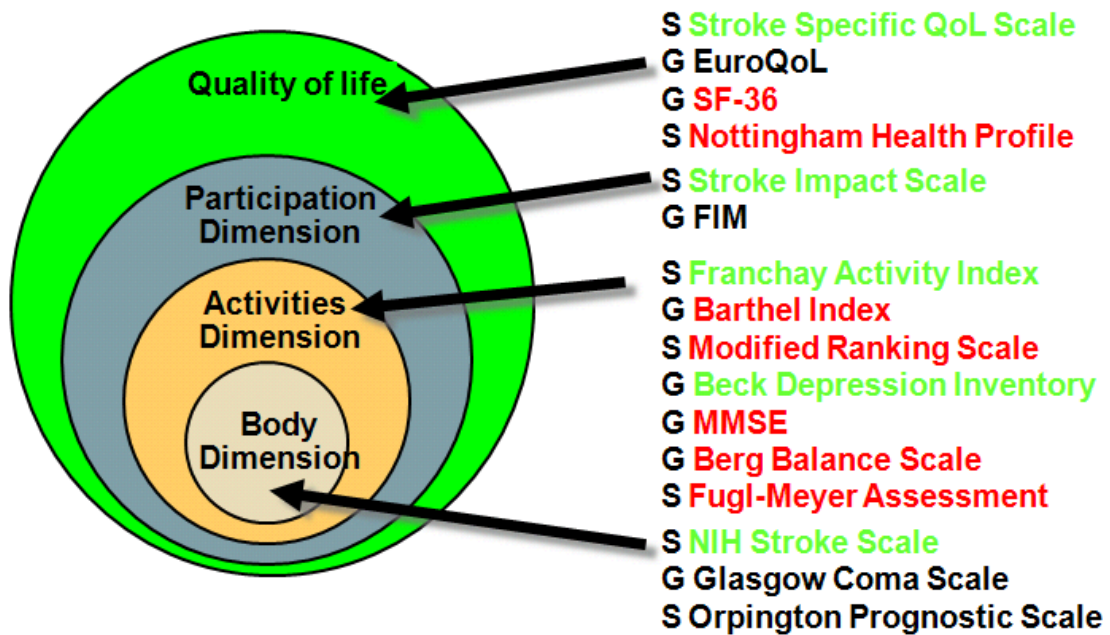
Quality of life

Participation Dimension

Activities Dimension

Body Dimension

S Stroke Specific QoL Scale
G EuroQoL
G SF-36
S Nottingham Health Profile

S Stroke Impact Scale
G FIM

S Franchay Activity Index
G Barthel Index
S Modified Ranking Scale
G Beck Depression Inventory
G MMSE
G Berg Balance Scale
S Fugl-Meyer Assessment

S NIH Stroke Scale
G Glasgow Coma Scale
S Orpington Prognostic Scale